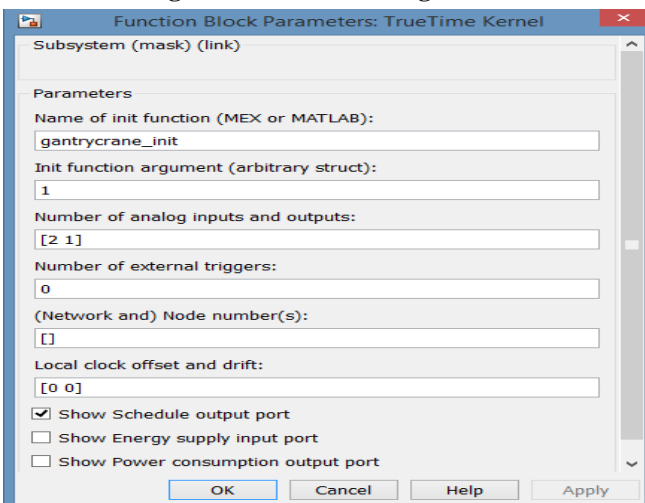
Function Block Parameters: TrueTime Kernel

Subsystem (mask) (link)

Parameters

Name of init function (MEX or MATLAB):

gantrycrane_init

Init function argument (arbitrary struct):

1

Number of analog inputs and outputs:

[2 1]

Number of external triggers:

0

(Network and) Node number(s):

[]

Local clock offset and drift:

[0 0]

Show Schedule output port

Show Energy supply input port

Show Power consumption output port

OK Cancel Help Apply